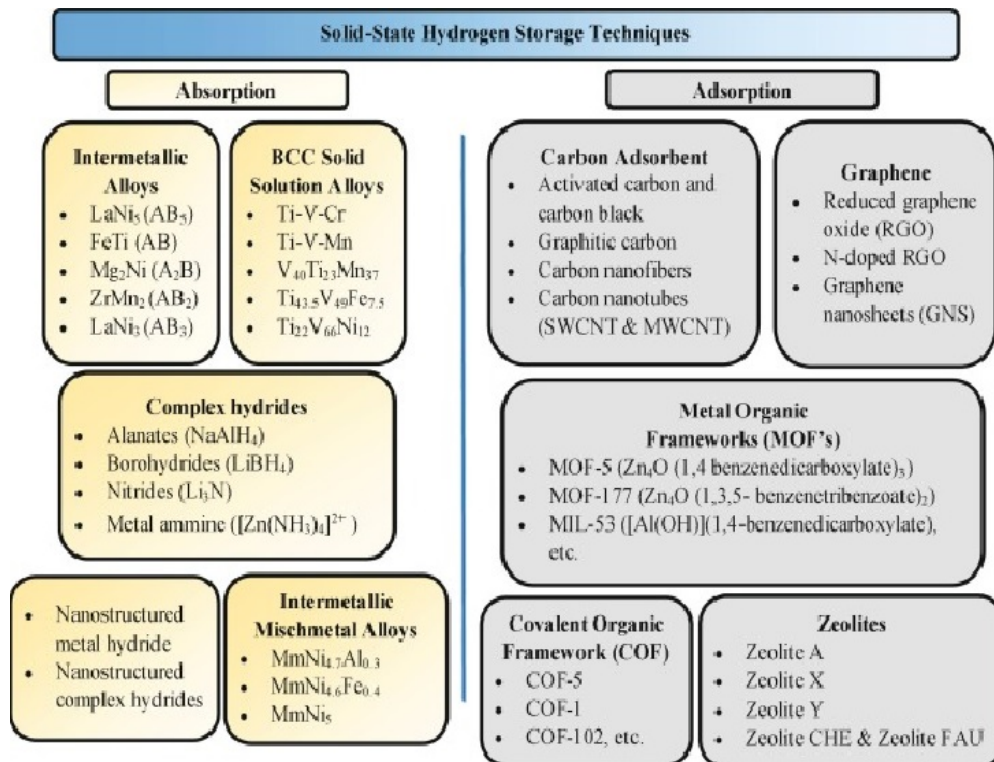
Solid-State Hydrogen Storage Techniques

Absorption

Intermetallic Alloys
- $LaNi_5$ ($AB_5$)
- FeTi (AB)
- $Mg_2Ni$ ($A_2B$)
- $ZrMn_2$ ($AB_2$)
- $LaNi_3$ ($AB_3$)

BCC Solid Solution Alloys
- Ti-V-Cr
- Ti-V-Mn
- $V_{40}Ti_{23}Mn_{37}$
- $Ti_{43.5}V_{49}Fe_{7.5}$
- $Ti_{22}V_{66}Ni_{12}$

Complex hydrides
- Alanates ($NaAlH_4$)
- Borohydrides ($LiBH_4$)
- Nitrides ($Li_3N$)
- Metal ammine ($[Zn(NH_3)_4]^{2+}$)

- Nanostructured metal hydride
- Nanostructured complex hydrides

Intermetallic Mischmetal Alloys
- $MmNi_{4.7}Al_{0.3}$
- $MmNi_{4.6}Fe_{0.4}$
- $MmNi_5$

Adsorption

Carbon Adsorbent
- Activated carbon and carbon black
- Graphitic carbon
- Carbon nanofibers
- Carbon nanotubes (SWCNT & MWCNT)

Graphene
- Reduced graphene oxide (RGO)
- N-doped RGO
- Graphene nanosheets (GNS)

Metal Organic Frameworks (MOF's)
- MOF-5 ($Zn_4O$ (1,4 benzenedicarboxylate)$_3$)
- MOF-177 ($Zn_4O$ (1,3,5- benzenetribenzoate)$_2$)
- MIL-53 ([Al(OH)](1,4-benzenedicarboxylate), etc.

Covalent Organic Framework (COF)
- COF-5
- COF-1
- COF-102, etc.

Zeolites
- Zeolite A
- Zeolite X
- Zeolite Y
- Zeolite CHE & Zeolite FAU